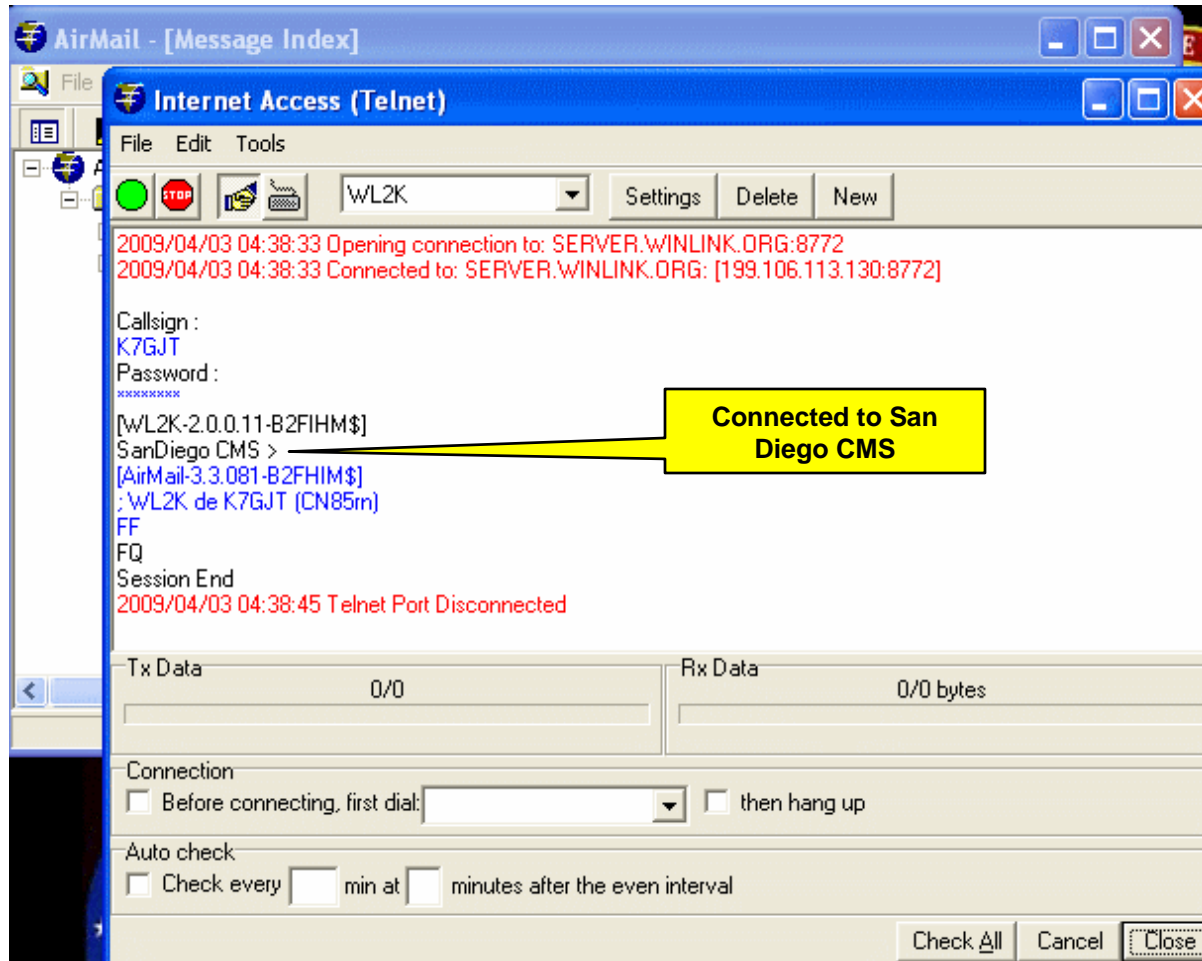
AirMail - [Message Index]

File

Internet Access (Telnet)

File Edit Tools

STOP

WL2K

Settings Delete New

2009/04/03 04:38:33 Opening connection to: SERVER.WINLINK.ORG:8772
2009/04/03 04:38:33 Connected to: SERVER.WINLINK.ORG: [199.106.113.130:8772]

Callsign :
K7GJT
Password :
********
[WL2K-2.0.0.11-B2FIHM$]
SanDiego CMS >
[AirMail-3.3.081-B2FHIM$]
; WL2K de K7GJT (CN85rn)
FF
FQ
Session End
2009/04/03 04:38:45 Telnet Port Disconnected

Connected to San Diego CMS

Tx Data
0/0

Rx Data
0/0 bytes

Connection
Before connecting, first dial:
then hang up

Auto check
Check every min at minutes after the even interval

Check All Cancel Close